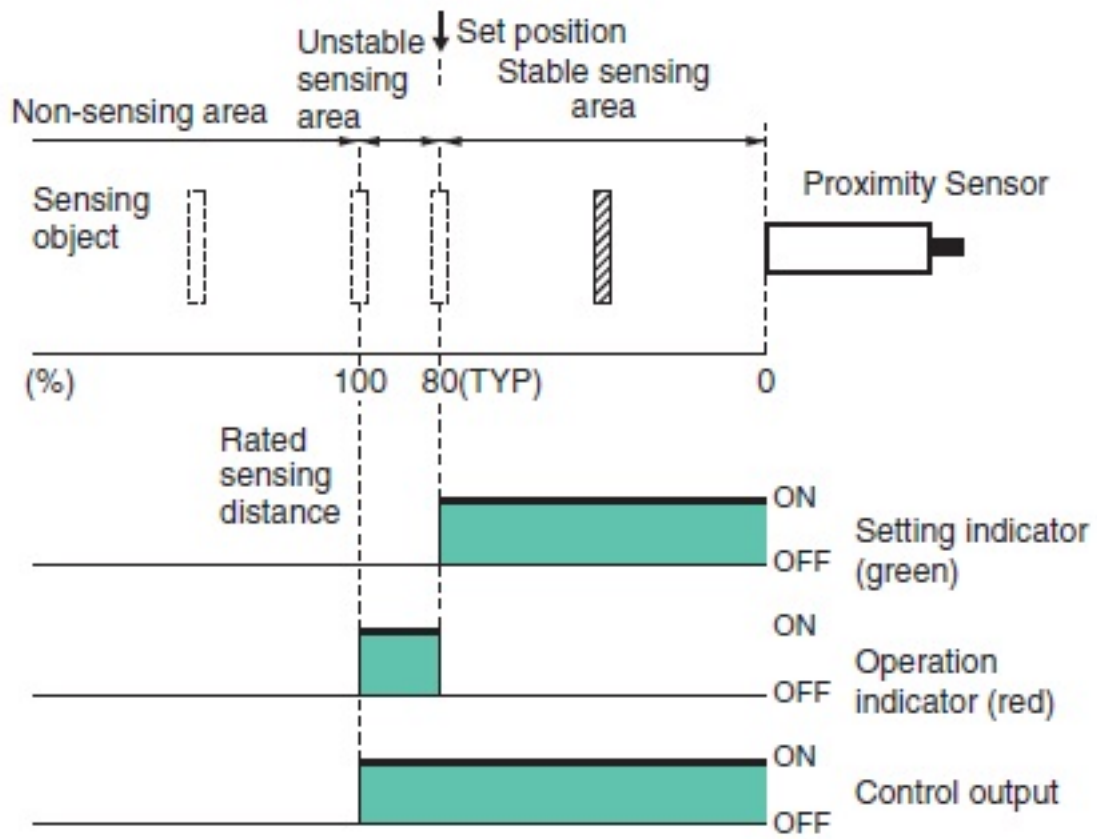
Set position

Non-sensing area

Unstable sensing area

Stable sensing area

Proximity Sensor

Sensing object

(%)

100

80(TYP)

0

Rated sensing distance

ON

OFF

Setting indicator (green)

ON

OFF

Operation indicator (red)

ON

OFF

Control output